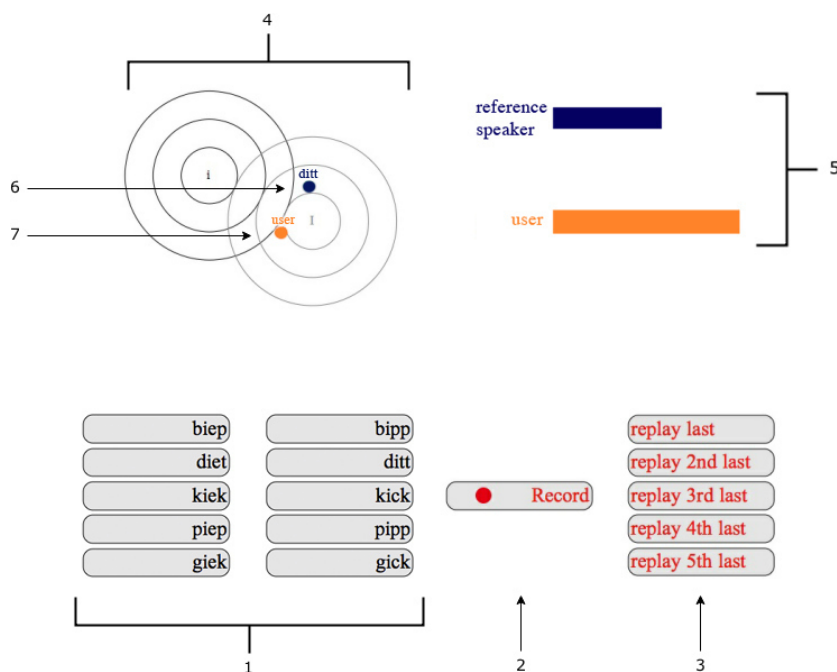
4

i

I

ditt

user

6

7

reference speaker

user

5

biep

diet

kiek

piep

giek

bipp

ditt

kick

pipp

gick

Record

replay last

replay 2nd last

replay 3rd last

replay 4th last

replay 5th last

1

2

3